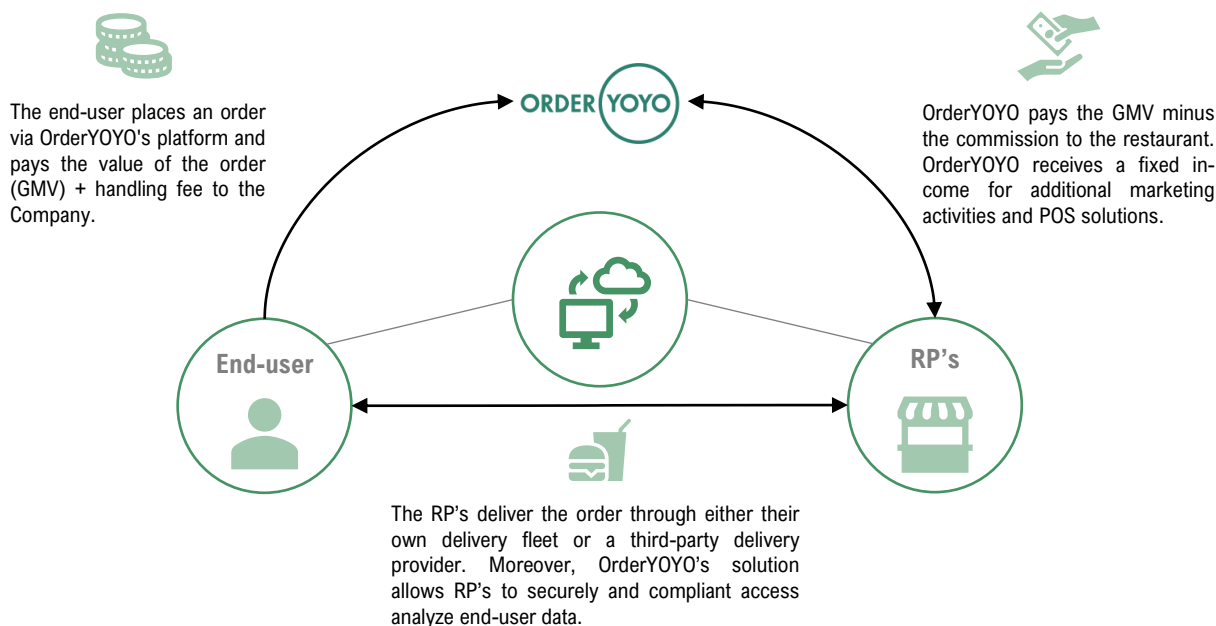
The end-user places an order via OrderYOYO's platform and pays the value of the order (GMV) + handling fee to the Company.

ORDER YOYO

OrderYOYO pays the GMV minus the commission to the restaurant. OrderYOYO receives a fixed income for additional marketing activities and POS solutions.

End-user

RP's

The RP's deliver the order through either their own delivery fleet or a third-party delivery provider. Moreover, OrderYOYO's solution allows RP's to securely and compliant access analyze end-user data.